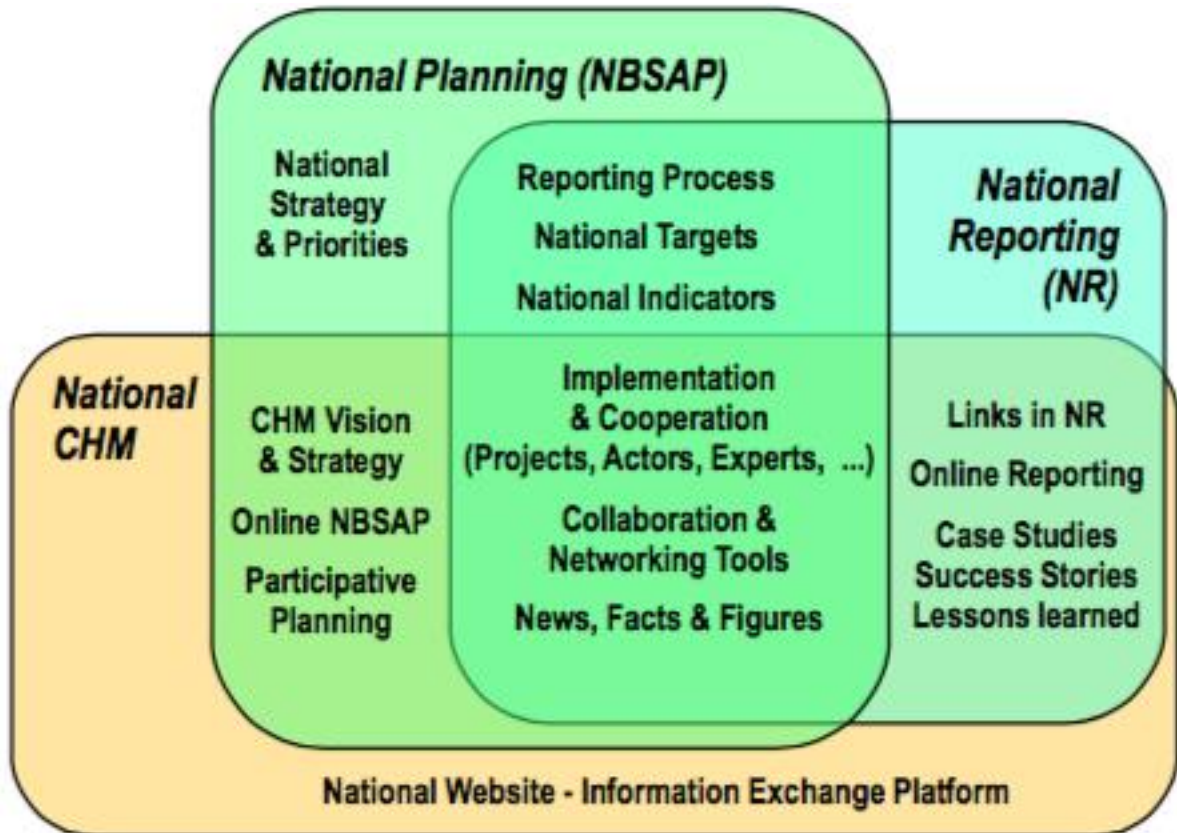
National Planning (NBSAP)

National Strategy & Priorities

Reporting Process

National Targets

National Indicators

National Reporting (NR)

National CHM

CHM Vision & Strategy

Online NBSAP

Participative Planning

Implementation & Cooperation (Projects, Actors, Experts, ...)

Collaboration & Networking Tools

News, Facts & Figures

Links in NR

Online Reporting

Case Studies Success Stories Lessons learned

National Website - Information Exchange Platform